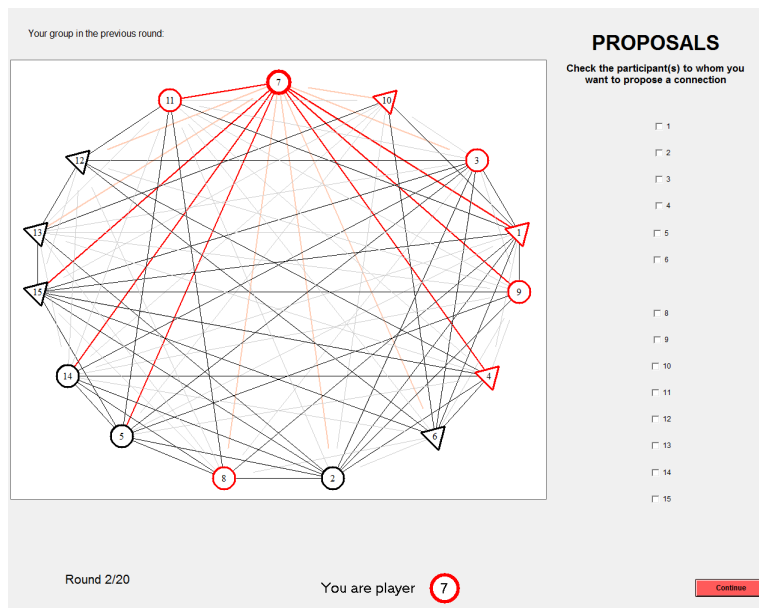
Your group in the previous round:

7
11
10
12
3
13
1
15
9
14
4
5
6
8
2

PROPOSALS

Check the participant(s) to whom you want to propose a connection

1
2
3
4
5
6
8
9
10
11
12
13
14
15

Round 2/20

You are player 7

Continue